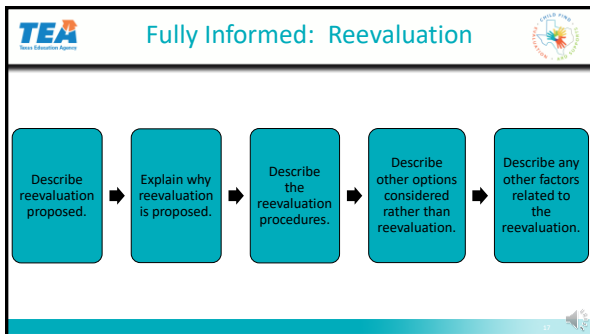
TEA
Texas Education Agency

Fully Informed: Reevaluation

CHILD FIND

Describe reevaluation proposed.

Explain why reevaluation is proposed.

Describe the reevaluation procedures.

Describe other options considered rather than reevaluation.

Describe any other factors related to the reevaluation.

17